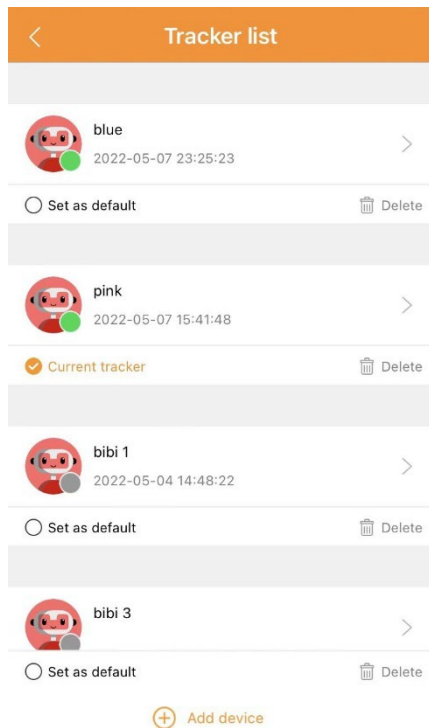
Tracker list

blue
2022-05-07 23:25:23

Set as default
Delete

pink
2022-05-07 15:41:48

Current tracker
Delete

bibi 1
2022-05-04 14:48:22

Set as default
Delete

bibi 3

Set as default
Delete

Add device